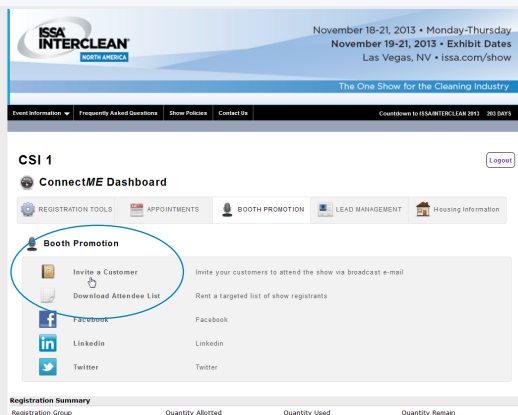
ISSA INTERCLEAN NORTH AMERICA

November 18-21, 2013 • Monday-Thursday
November 19-21, 2013 • Exhibit Dates
Las Vegas, NV • issa.com/show

The One Show for the Cleaning Industry

Event Information | Frequently Asked Questions | Show Policies | Contact Us | Countdown to ISSA/INTERCLEAN 2013 | 203 DAYS

CSI 1

Logout

ConnectME Dashboard

REGISTRATION TOOLS | APPOINTMENTS | BOOTH PROMOTION | LEAD MANAGEMENT | Housing Information

Booth Promotion

| | |
|---|---|
| Invite a Customer | Invite your customers to attend the show via broadcast e-mail |
| Download Attendee List | Rent a targeted list of show registrants |
| Facebook | Facebook |
| Linkedin | Linkedin |
| Twitter | Twitter |

Registration Summary

| Registration Group | Quantity Allotted | Quantity Used | Quantity Remain |
|---|---|---|---|